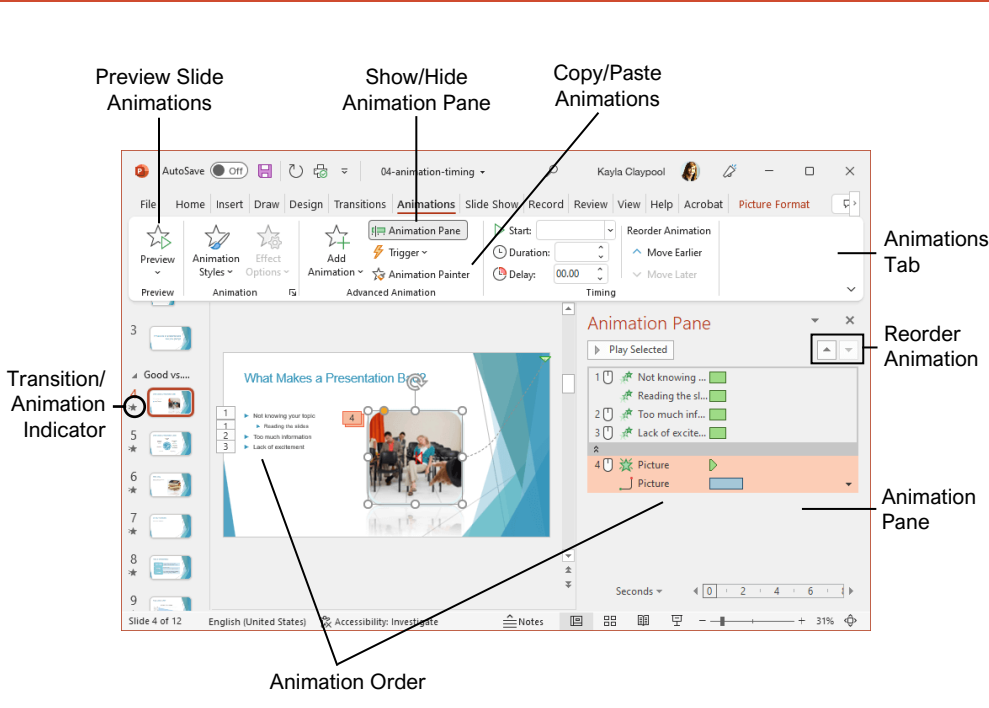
Preview Slide Animations

Show/Hide Animation Pane

Copy/Paste Animations

AutoSave Off 04-animation-timing Kayla Claypool

File Home Insert Draw Design Transitions Animations Slide Show Record Review View Help Acrobat Picture Format

Preview
Animation Styles
Effect Options
Add Animation
Animation Pane
Trigger
Animation Painter
Start:
Duration:
Delay: 00.00
Reorder Animation
Move Earlier
Move Later

Preview Animation Advanced Animation Timing

Animations Tab

3

Good vs....

4

5

6

7

8

9

What Makes a Presentation B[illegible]?

1 Not knowing your topic
1 Reading the slides
2 Too much information
3 Lack of excitement

4

Animation Pane

Play Selected

1 Not knowing ...
Reading the sl...
2 Too much inf...
3 Lack of excite...
4 Picture
Picture

Reorder Animation

Transition/ Animation Indicator

Animation Pane

Seconds 0 2 4 6

Slide 4 of 12 English (United States) Accessibility: Investigate Notes 31%

Animation Order